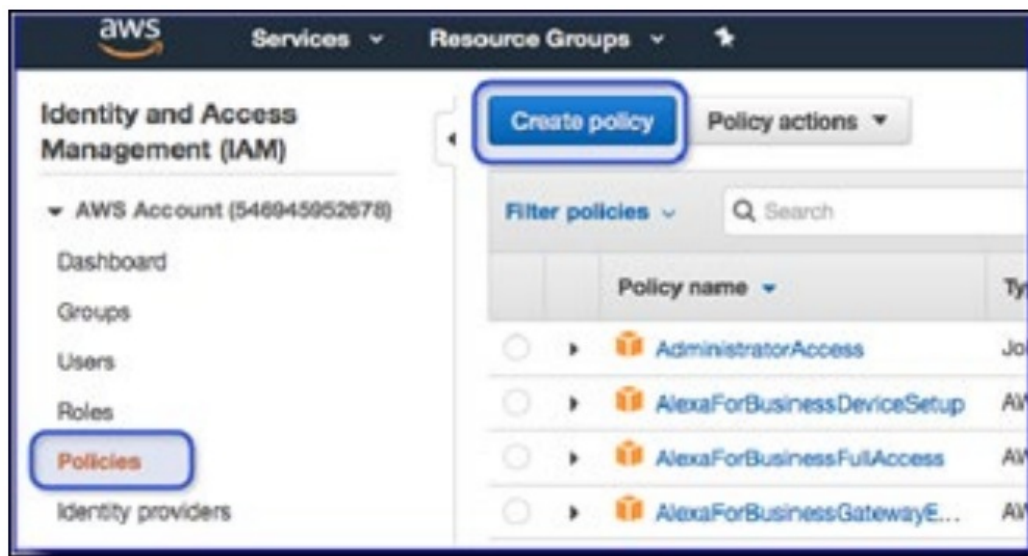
aws Services Resource Groups

Identity and Access Management (IAM)

AWS Account (546945952678)

Dashboard

Groups

Users

Roles

Policies

Identity providers

Create policy

Policy actions

Filter policies

Search

| | | Policy name | Ty |
|---|---|---|---|
| | | AdministratorAccess | Jo |
| | | AlexaForBusinessDeviceSetup | AV |
| | | AlexaForBusinessFullAccess | AV |
| | | AlexaForBusinessGatewayE... | AV |